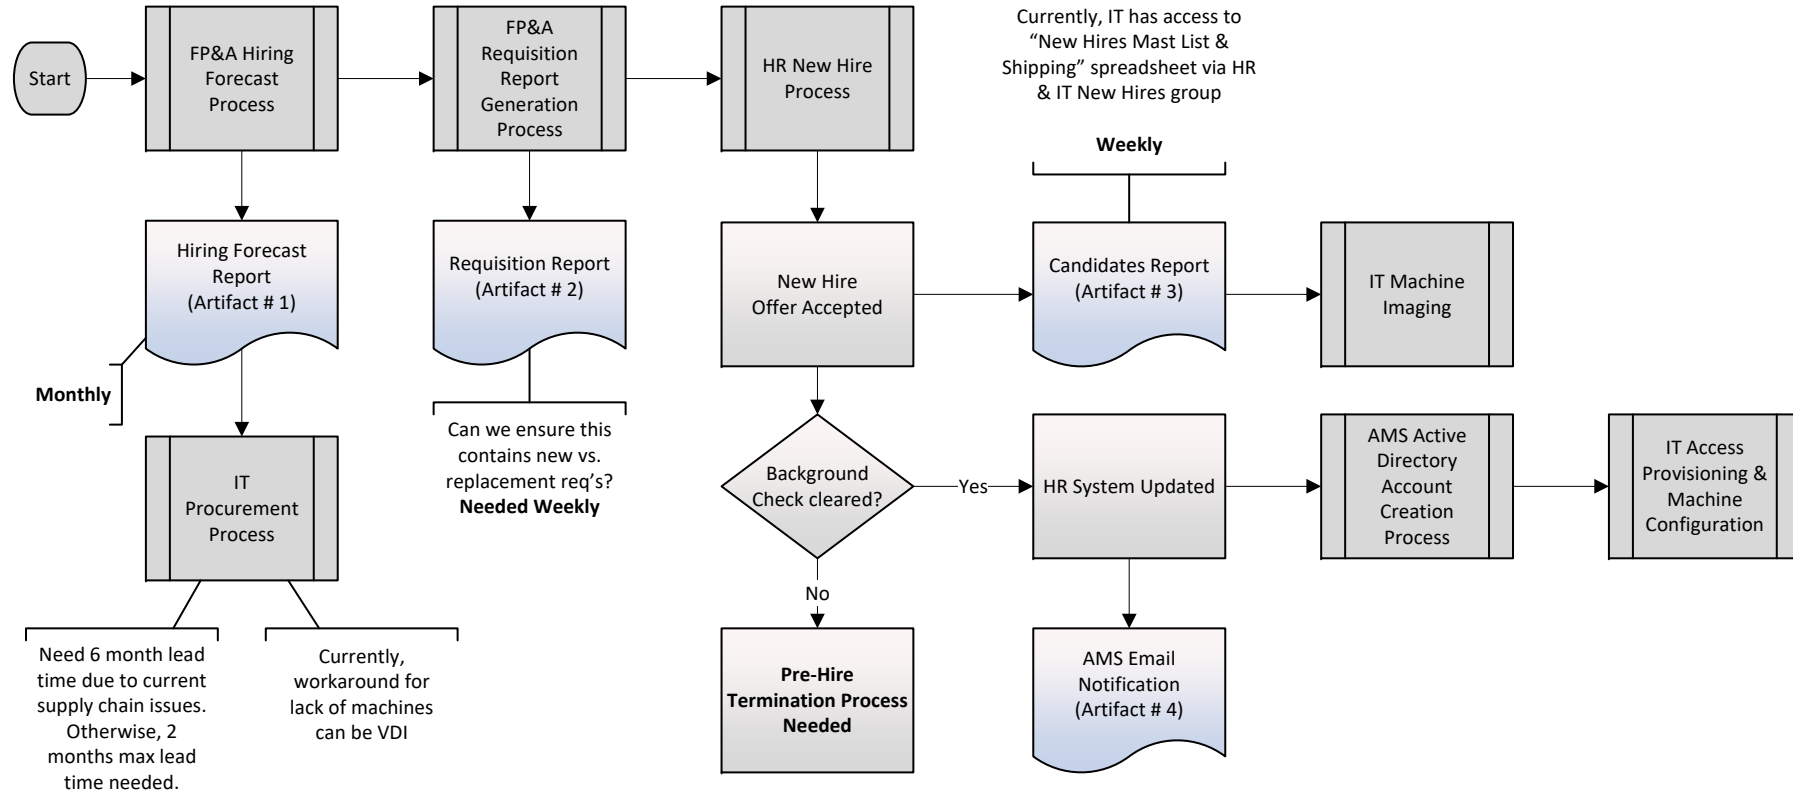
Start

FP&A Hiring Forecast Process

FP&A Requisition Report Generation Process

HR New Hire Process

Currently, IT has access to "New Hires Mast List & Shipping" spreadsheet via HR & IT New Hires group

Weekly

Hiring Forecast Report (Artifact # 1)

Requisition Report (Artifact # 2)

New Hire Offer Accepted

Candidates Report (Artifact # 3)

IT Machine Imaging

Monthly

Can we ensure this contains new vs. replacement req's? **Needed Weekly**

IT Procurement Process

Background Check cleared?

Yes

HR System Updated

AMS Active Directory Account Creation Process

IT Access Provisioning & Machine Configuration

No

Need 6 month lead time due to current supply chain issues. Otherwise, 2 months max lead time needed.

Currently, workaround for lack of machines can be VDI

**Pre-Hire Termination Process Needed**

AMS Email Notification (Artifact # 4)